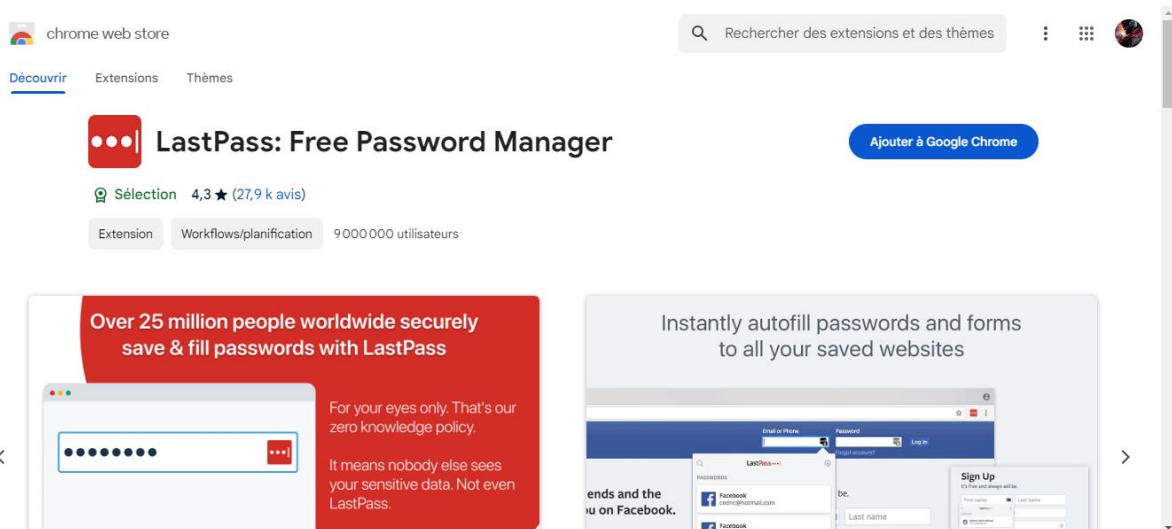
chrome web store

Rechercher des extensions et des thèmes

Découvrir Extensions Thèmes

LastPass: Free Password Manager

Ajouter à Google Chrome

Sélection 4,3 ★ (27,9 k avis)

Extension Workflows/planification 9 000 000 utilisateurs

Over 25 million people worldwide securely save & fill passwords with LastPass

For your eyes only. That's our zero knowledge policy.

It means nobody else sees your sensitive data. Not even LastPass.

Instantly autofill passwords and forms to all your saved websites

Email or Phone Password Log In

Forgot account?

LastPass•••|

PASSWORDS

Facebook
cedric@hotmail.com

Facebook

ends and the
ou on Facebook.

be.

Last name

Sign Up
It's free and always will be.

First name Last name